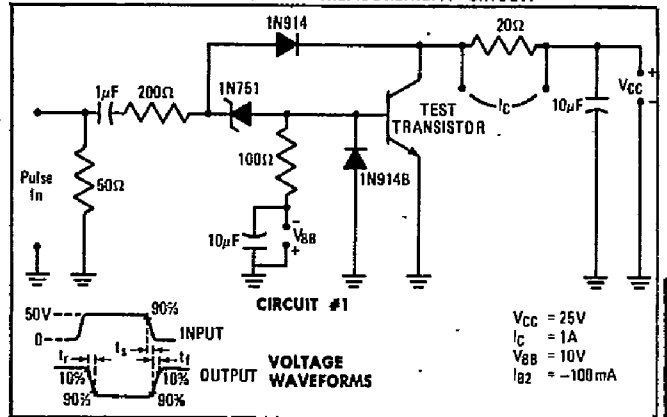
1N914
20Ω
1μF
200Ω
1N751
TEST TRANSISTOR
$I_C$
10μF
$V_{CC}$
+
-
Pulse In
50Ω
100Ω
1N914B
10μF
$V_{BB}$
-
+
CIRCUIT #1
50V
0
90%
INPUT
$t_r$
$t_s$
$t_f$
10%
10%
OUTPUT
VOLTAGE WAVEFORMS
90%
90%
$V_{CC}$ = 25V
$I_C$ = 1A
$V_{BB}$ = 10V
$I_{B2}$ = −100mA